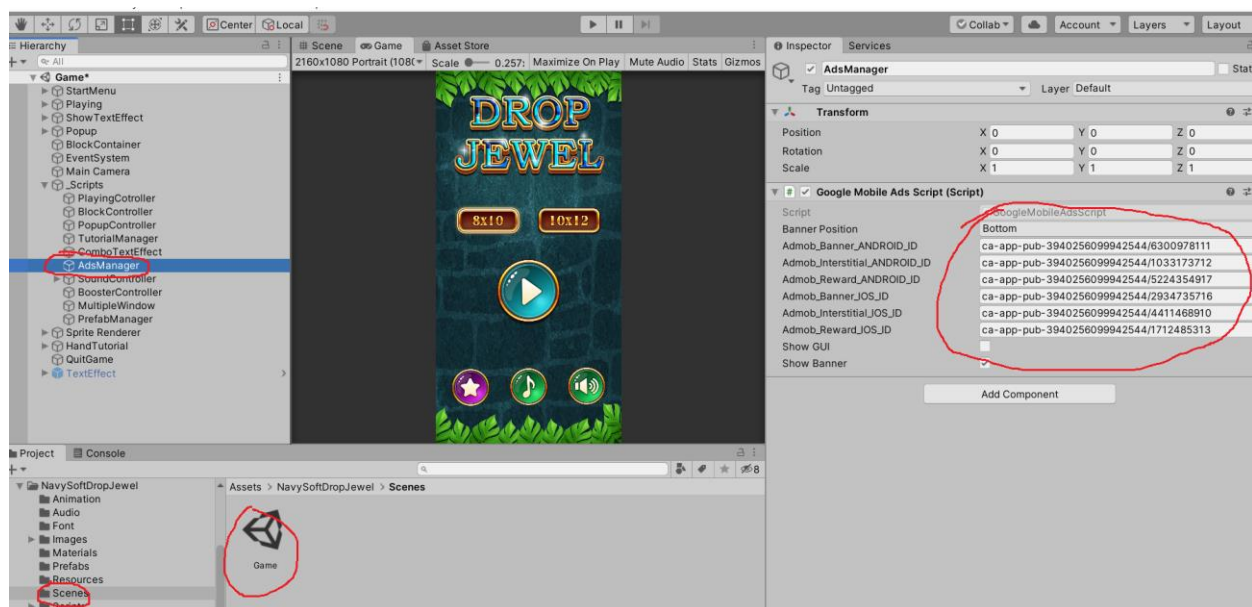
Center Local

Collab Account Layers Layout

Hierarchy
All
Game*
StartMenu
Playing
ShowTextEffect
Popup
BlockContainer
EventSystem
Main Camera
_Scripts
PlayingCotroller
BlockController
PopupController
TutorialManager
ComboTextEffect
AdsManager
SoundController
BoosterController
MultipleWindow
PrefabManager
Sprite Renderer
HandTutorial
QuitGame
TextEffect

Scene Game Asset Store
2160x1080 Portrait (108( Scale 0.257 Maximize On Play Mute Audio Stats Gizmos

DROP JEWEL
8x10 10x12

Inspector Services
AdsManager Stat
Tag Untagged Layer Default
Transform
Position X 0 Y 0 Z 0
Rotation X 0 Y 0 Z 0
Scale X 1 Y 1 Z 1
Google Mobile Ads Script (Script)
Script GoogleMobileAdsScript
Banner Position Bottom
Admob_Banner_ANDROID_ID ca-app-pub-3940256099942544/6300978111
Admob_Interstitial_ANDROID_ID ca-app-pub-3940256099942544/1033173712
Admob_Reward_ANDROID_ID ca-app-pub-3940256099942544/5224354917
Admob_Banner_IOS_ID ca-app-pub-3940256099942544/2934735716
Admob_Interstitial_IOS_ID ca-app-pub-3940256099942544/4411468910
Admob_Reward_IOS_ID ca-app-pub-3940256099942544/1712485313
Show GUI
Show Banner
Add Component

Project Console
8
NavySoftDropJewel
Animation
Audio
Font
Images
Materials
Prefabs
Resources
Scenes
Assets > NavySoftDropJewel > Scenes
Game